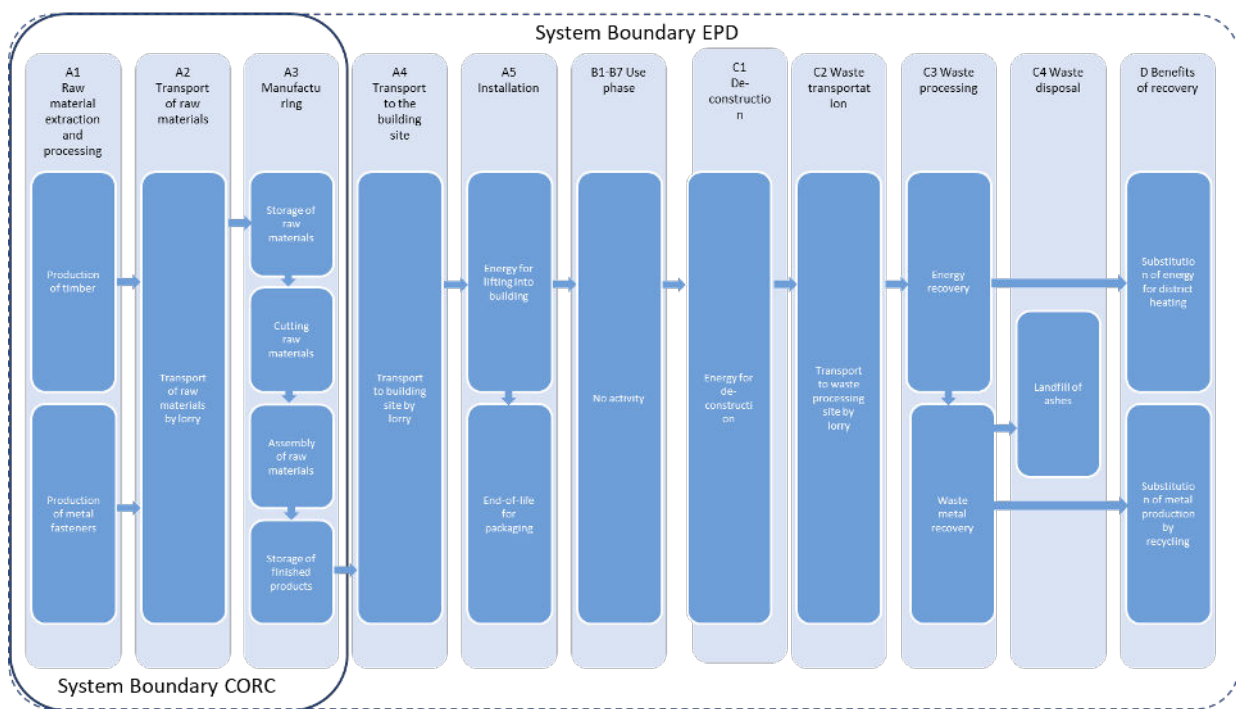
System Boundary EPD

A1 Raw material extraction and processing

Production of timber

Production of metal fasteners

A2 Transport of raw materials

Transport of raw materials by lorry

A3 Manufacturing

Storage of raw materials

Cutting raw materials

Assembly of raw materials

Storage of finished products

A4 Transport to the building site

Transport to building site by lorry

A5 Installation

Energy for lifting into building

End-of-life for packaging

B1-B7 Use phase

No activity

C1 Deconstruction

Energy for deconstruction

C2 Waste transportation

Transport to waste processing site by lorry

C3 Waste processing

Energy recovery

Waste metal recovery

C4 Waste disposal

Landfill of ashes

D Benefits of recovery

Substitution of energy for district heating

Substitution of metal production by recycling

System Boundary CORC